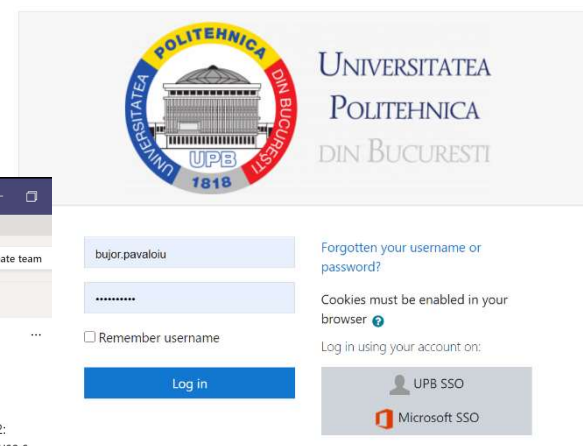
POLITEHNICA
UNIVERSITATEA
DIN BUCUREȘTI
UPB
1818

UNIVERSITATEA
POLITEHNICA
DIN BUCURESTI

ate team

...

bujor.pavaloiu

••••••••••

Remember username

Log in

Forgotten your username or password?

Cookies must be enabled in your browser

Log in using your account on:

UPB SSO

Microsoft SSO